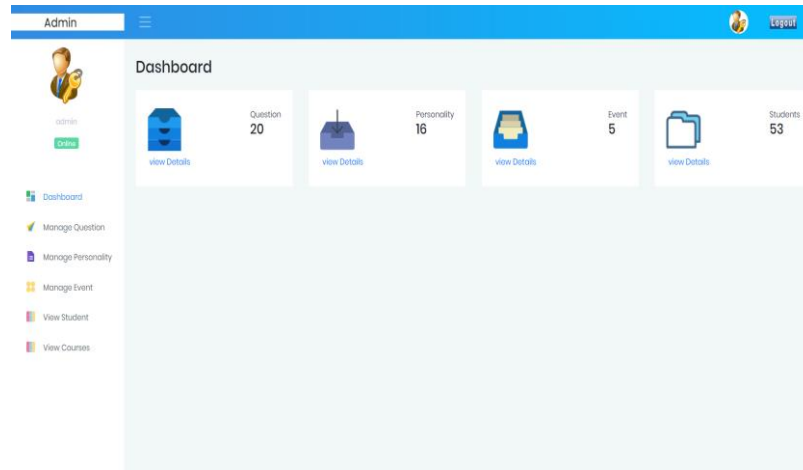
Admin

Logout

admin

Online

Dashboard

Manage Question

Manage Personality

Manage Event

View Student

View Courses

Dashboard

Question
20
view Details

Personality
16
view Details

Event
5
view Details

Students
53
view Details